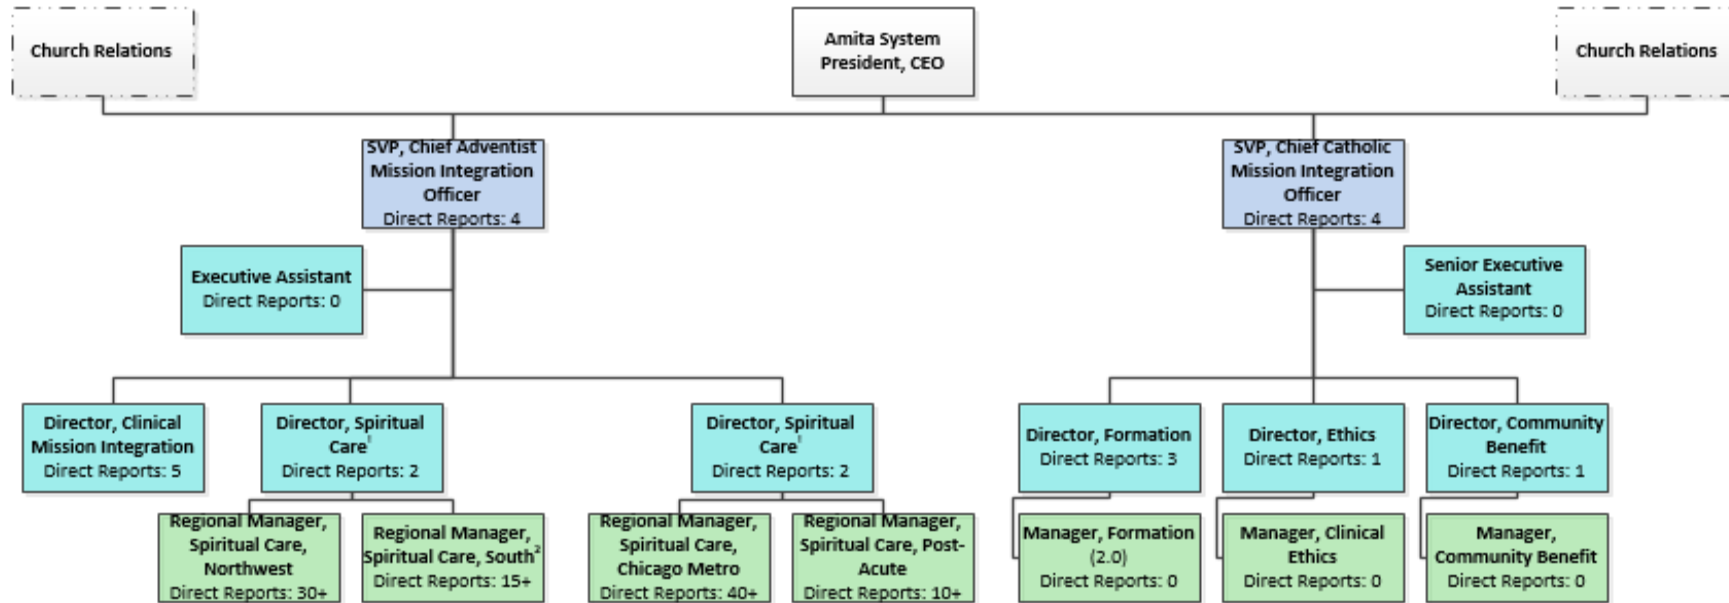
Church Relations

Amita System President, CEO

Church Relations

SVP, Chief Adventist Mission Integration Officer
Direct Reports: 4

SVP, Chief Catholic Mission Integration Officer
Direct Reports: 4

Executive Assistant
Direct Reports: 0

Senior Executive Assistant
Direct Reports: 0

Director, Clinical Mission Integration
Direct Reports: 5

Director, Spiritual Care$^1$
Direct Reports: 2

Director, Spiritual Care$^1$
Direct Reports: 2

Director, Formation
Direct Reports: 3

Director, Ethics
Direct Reports: 1

Director, Community Benefit
Direct Reports: 1

Regional Manager, Spiritual Care, Northwest
Direct Reports: 30+

Regional Manager, Spiritual Care, South$^2$
Direct Reports: 15+

Regional Manager, Spiritual Care, Chicago Metro
Direct Reports: 40+

Regional Manager, Spiritual Care, Post-Acute
Direct Reports: 10+

Manager, Formation (2.0)
Direct Reports: 0

Manager, Clinical Ethics
Direct Reports: 0

Manager, Community Benefit
Direct Reports: 0